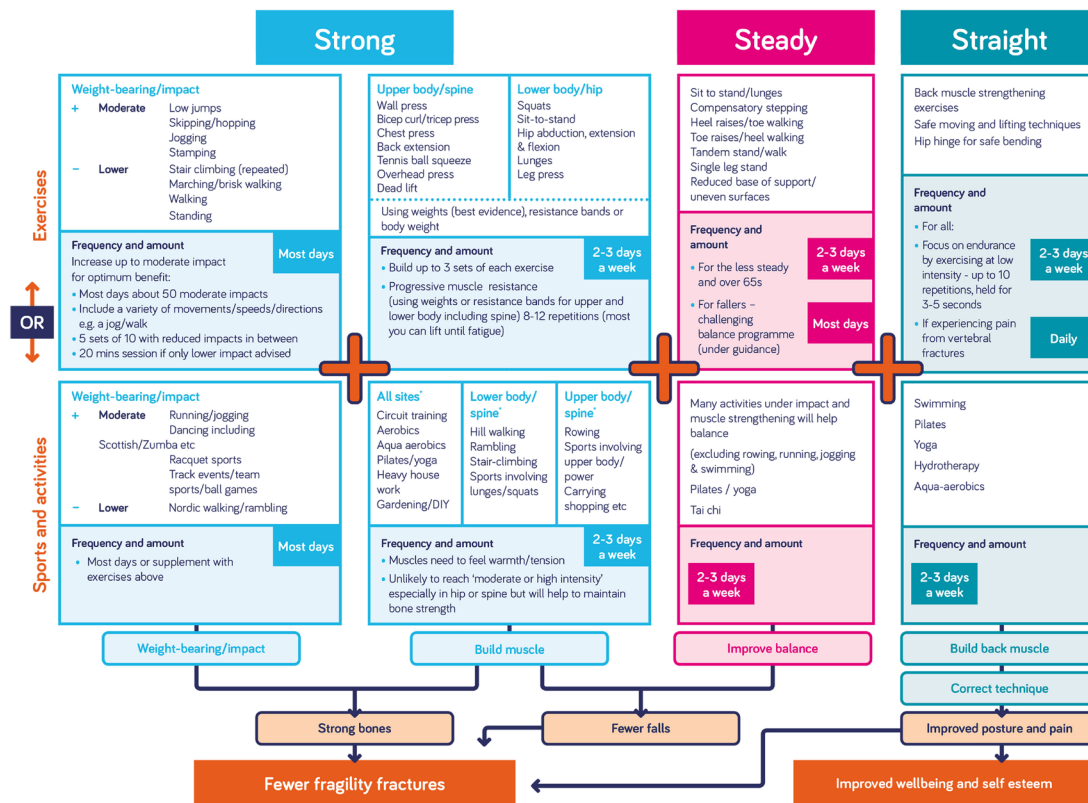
Strong

Steady

Straight

Exercises

Weight-bearing/impact

+ Moderate Low jumps
Skipping/hopping
Jogging
Stamping

− Lower Stair climbing (repeated)
Marching/brisk walking
Walking
Standing

Frequency and amount
Most days
Increase up to moderate impact for optimum benefit:
• Most days about 50 moderate impacts
• Include a variety of movements/speeds/directions e.g. a jog/walk
• 5 sets of 10 with reduced impacts in between
• 20 mins session if only lower impact advised

Upper body/spine
Wall press
Bicep curl/tricep press
Chest press
Back extension
Tennis ball squeeze
Overhead press
Dead lift

Lower body/hip
Squats
Sit-to-stand
Hip abduction, extension & flexion
Lunges
Leg press

Using weights (best evidence), resistance bands or body weight

Frequency and amount
2-3 days a week
• Build up to 3 sets of each exercise
• Progressive muscle resistance (using weights or resistance bands for upper and lower body including spine) 8-12 repetitions (most you can lift until fatigue)

Sit to stand/lunges
Compensatory stepping
Heel raises/toe walking
Toe raises/heel walking
Tandem stand/walk
Single leg stand
Reduced base of support/ uneven surfaces

Frequency and amount
• For the less steady and over 65s
2-3 days a week
• For fallers – challenging balance programme (under guidance)
Most days

Back muscle strengthening exercises
Safe moving and lifting techniques
Hip hinge for safe bending

Frequency and amount
• For all:
• Focus on endurance by exercising at low intensity - up to 10 repetitions, held for 3-5 seconds
2-3 days a week
• If experiencing pain from vertebral fractures
Daily

OR

Sports and activities

Weight-bearing/impact
+ Moderate Running/jogging
Dancing including Scottish/Zumba etc
Racquet sports
Track events/team sports/ball games
− Lower Nordic walking/rambling

Frequency and amount
Most days
• Most days or supplement with exercises above

All sites*
Circuit training
Aerobics
Aqua aerobics
Pilates/yoga
Heavy house work
Gardening/DIY

Lower body/ spine*
Hill walking
Rambling
Stair-climbing
Sports involving lunges/squats

Upper body/ spine*
Rowing
Sports involving upper body/ power
Carrying shopping etc

Frequency and amount
2-3 days a week
• Muscles need to feel warmth/tension
• Unlikely to reach 'moderate or high intensity' especially in hip or spine but will help to maintain bone strength

Many activities under impact and muscle strengthening will help balance
(excluding rowing, running, jogging & swimming)
Pilates / yoga
Tai chi

Frequency and amount
2-3 days a week

Swimming
Pilates
Yoga
Hydrotherapy
Aqua-aerobics

Frequency and amount
2-3 days a week

Weight-bearing/impact

Build muscle

Improve balance

Build back muscle

Correct technique

Strong bones

Fewer falls

Improved posture and pain

Fewer fragility fractures

Improved wellbeing and self esteem